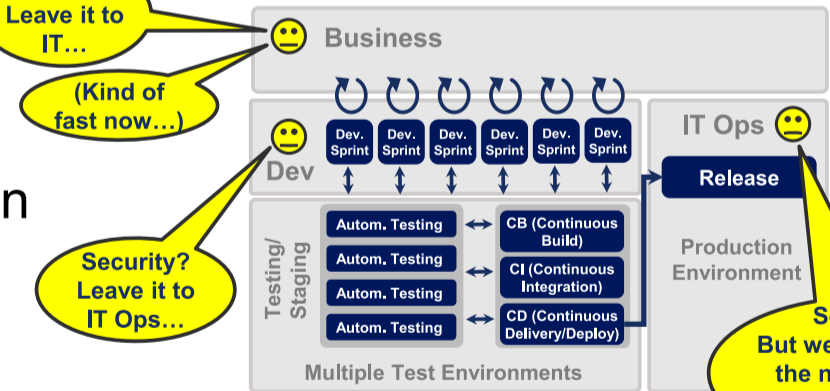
Leave it to IT…

Business

(Kind of fast now…)

Dev

Dev. Sprint

Dev. Sprint

Dev. Sprint

Dev. Sprint

Dev. Sprint

Dev. Sprint

IT Ops

Release

n

Security? Leave it to IT Ops…

Testing/ Staging

Autom. Testing

Autom. Testing

Autom. Testing

Autom. Testing

CB (Continuous Build)

CI (Continuous Integration)

CD (Continuous Delivery/Deploy)

Production Environment

Multiple Test Environments

S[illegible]

But we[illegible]

the m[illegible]